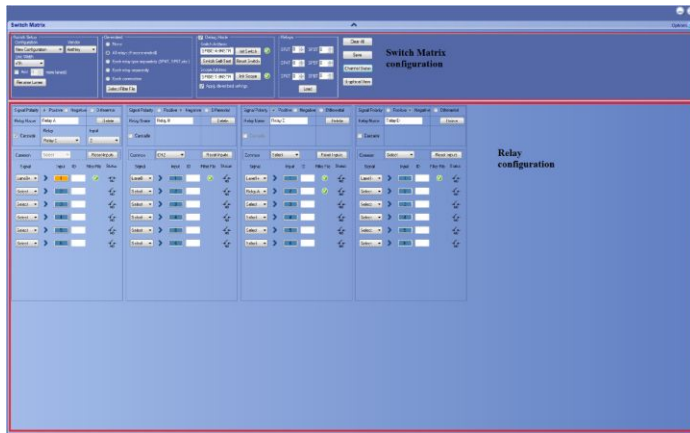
Switch Matrix

Options

Switch Matrix configuration

Relay configuration

New Configuration

Clear All

Save

Graphical View

Relay A

Relay B

Relay C

Relay D

Cascade

Cascade

Cascade

Cascade

Common

Common

Common

Common

Reset Inputs

Reset Inputs

Reset Inputs

Reset Inputs

Signal

Signal

Signal

Signal

Select

Select

Select

Select

Delete

Delete

Delete

Delete

Positive

Negative

Differential

Positive

Negative

Differential

Positive

Negative

Differential

Positive

Negative

Differential

Apply deembed settings

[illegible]